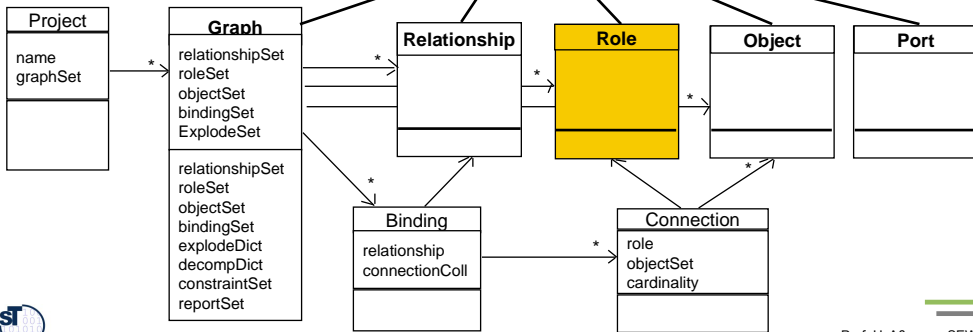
Project

name
graphSet

*

Graph

relationshipSet
roleSet
objectSet
bindingSet
ExplodeSet

relationshipSet
roleSet
objectSet
bindingSet
explodeDict
decompDict
constraintSet
reportSet

*

Relationship

*

Role

*

Object

Port

*

Binding

relationship
connectionColl

*

*

Connection

role
objectSet
cardinality

Prof. U. A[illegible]